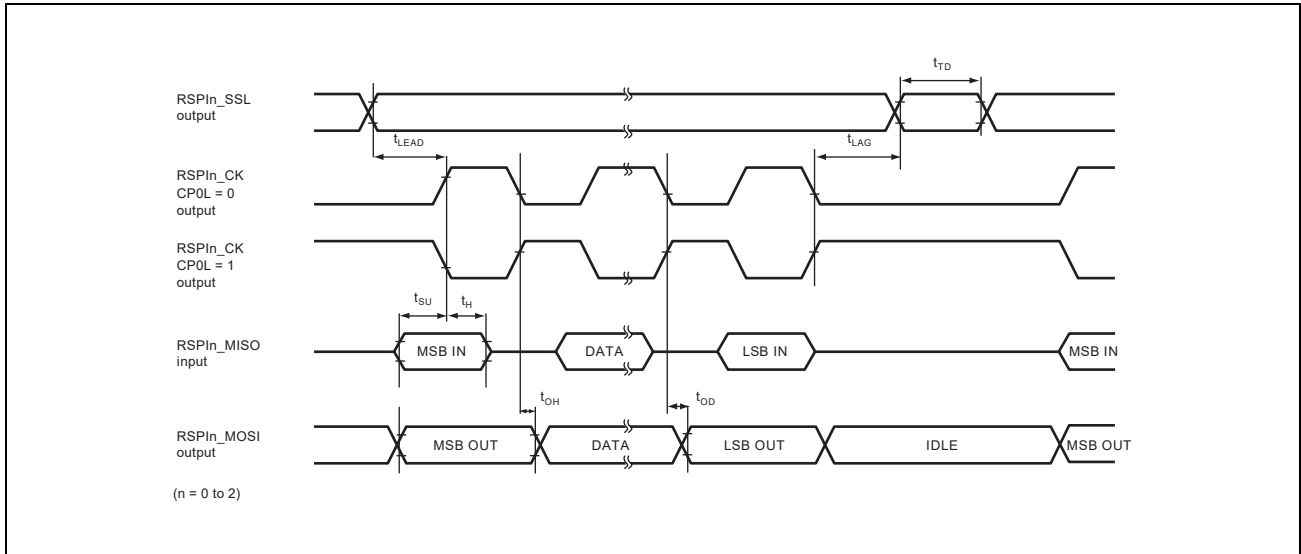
RSPIn_SSL output

$t_{TD}$

$t_{LEAD}$

$t_{LAG}$

RSPIn_CK CP0L = 0 output

RSPIn_CK CP0L = 1 output

$t_{SU}$

$t_{H}$

RSPIn_MISO input

MSB IN

DATA

LSB IN

MSB IN

$t_{OH}$

$t_{OD}$

RSPIn_MOSI output

MSB OUT

DATA

LSB OUT

IDLE

MSB OUT

(n = 0 to 2)